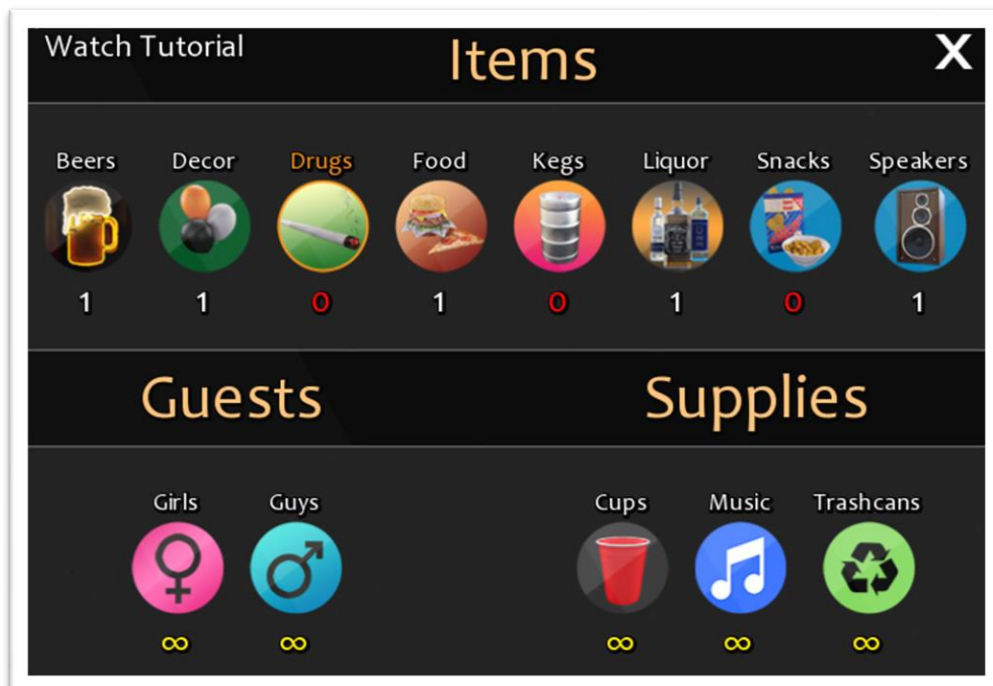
Watch Tutorial

Items

X

| Beers | Decor | Drugs | Food | Kegs | Liquor | Snacks | Speakers |
|---|---|---|---|---|---|---|---|
| 1 | 1 | 0 | 1 | 0 | 1 | 0 | 1 |

Guests

Supplies

| Girls | Guys |
|---|---|
| $\infty$ | $\infty$ |

| Cups | Music | Trashcans |
|---|---|---|
| $\infty$ | $\infty$ | $\infty$ |